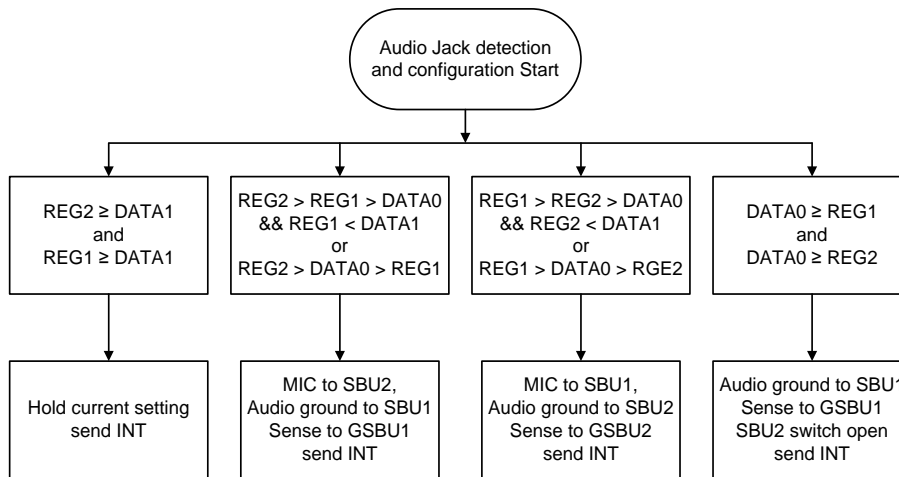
Audio Jack detection and configuration Start

REG2 ≥ DATA1
and
REG1 ≥ DATA1

REG2 > REG1 > DATA0
&& REG1 < DATA1
or
REG2 > DATA0 > REG1

REG1 > REG2 > DATA0
&& REG2 < DATA1
or
REG1 > DATA0 > RGE2

DATA0 ≥ REG1
and
DATA0 ≥ REG2

Hold current setting
send INT

MIC to SBU2,
Audio ground to SBU1
Sense to GSBU1
send INT

MIC to SBU1,
Audio ground to SBU2
Sense to GSBU2
send INT

Audio ground to SBU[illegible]
Sense to GSBU1
SBU2 switch open
send INT